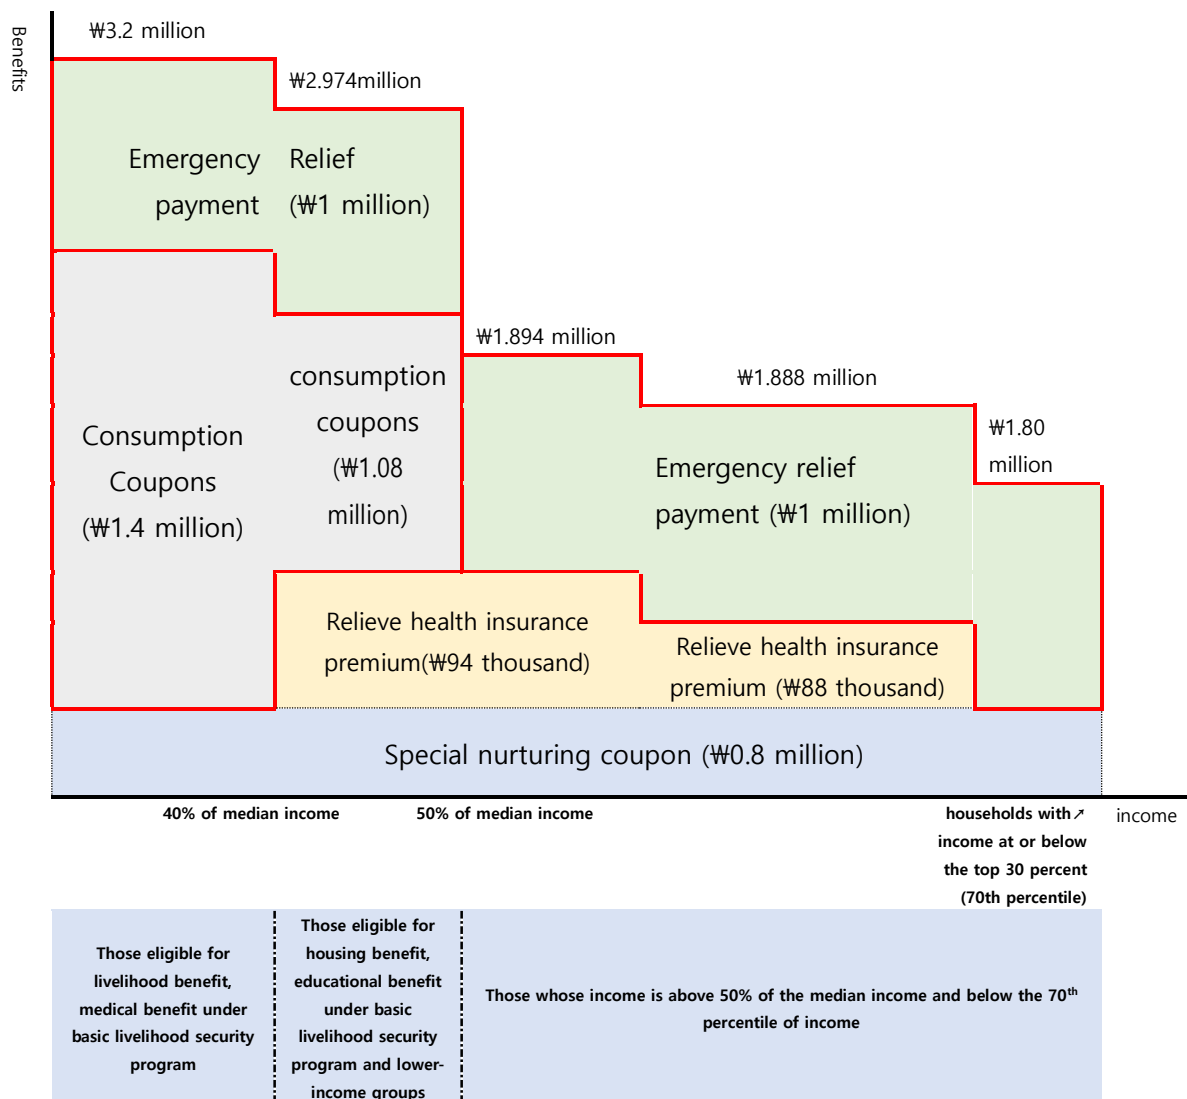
Benefits

₩3.2 million

₩2.974million

Emergency payment

Relief (₩1 million)

₩1.894 million

₩1.888 million

Consumption Coupons (₩1.4 million)

consumption coupons (₩1.08 million)

₩1.80 million

Emergency relief payment (₩1 million)

Relieve health insurance premium(₩94 thousand)

Relieve health insurance premium (₩88 thousand)

Special nurturing coupon (₩0.8 million)

40% of median income

50% of median income

households with↗ income at or below the top 30 percent (70th percentile)

income

Those eligible for livelihood benefit, medical benefit under basic livelihood security program

Those eligible for housing benefit, educational benefit under basic livelihood security program and lower-income groups

Those whose income is above 50% of the median income and below the 70$^{th}$ percentile of income